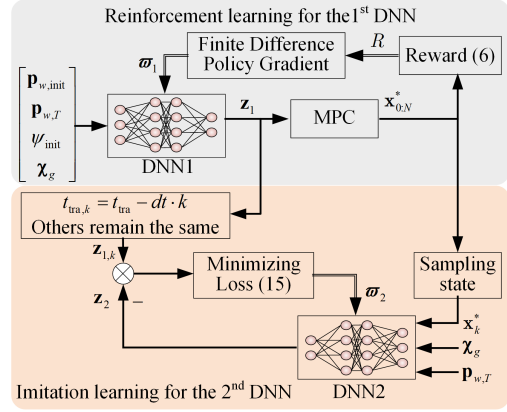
Reinforcement learning for the 1$^{st}$ DNN

Finite Difference Policy Gradient

$R$

Reward (6)

$\boldsymbol{\varpi}_1$

$\begin{bmatrix} \mathbf{p}_{w,\text{init}} \\ \mathbf{p}_{w,T} \\ \psi_{\text{init}} \\ \boldsymbol{\chi}_g \end{bmatrix}$

$\mathbf{z}_1$

MPC

$\mathbf{x}_{0:N}^*$

DNN1

$t_{\text{tra},k} = t_{\text{tra}} - dt \cdot k$
Others remain the same

$\mathbf{z}_{1,k}$

Minimizing Loss (15)

Sampling state

$\mathbf{z}_2$

$-$

$\boldsymbol{\varpi}_2$

$\mathbf{x}_k^*$

$\boldsymbol{\chi}_g$

$\mathbf{p}_{w,T}$

Imitation learning for the 2$^{nd}$ DNN

DNN2